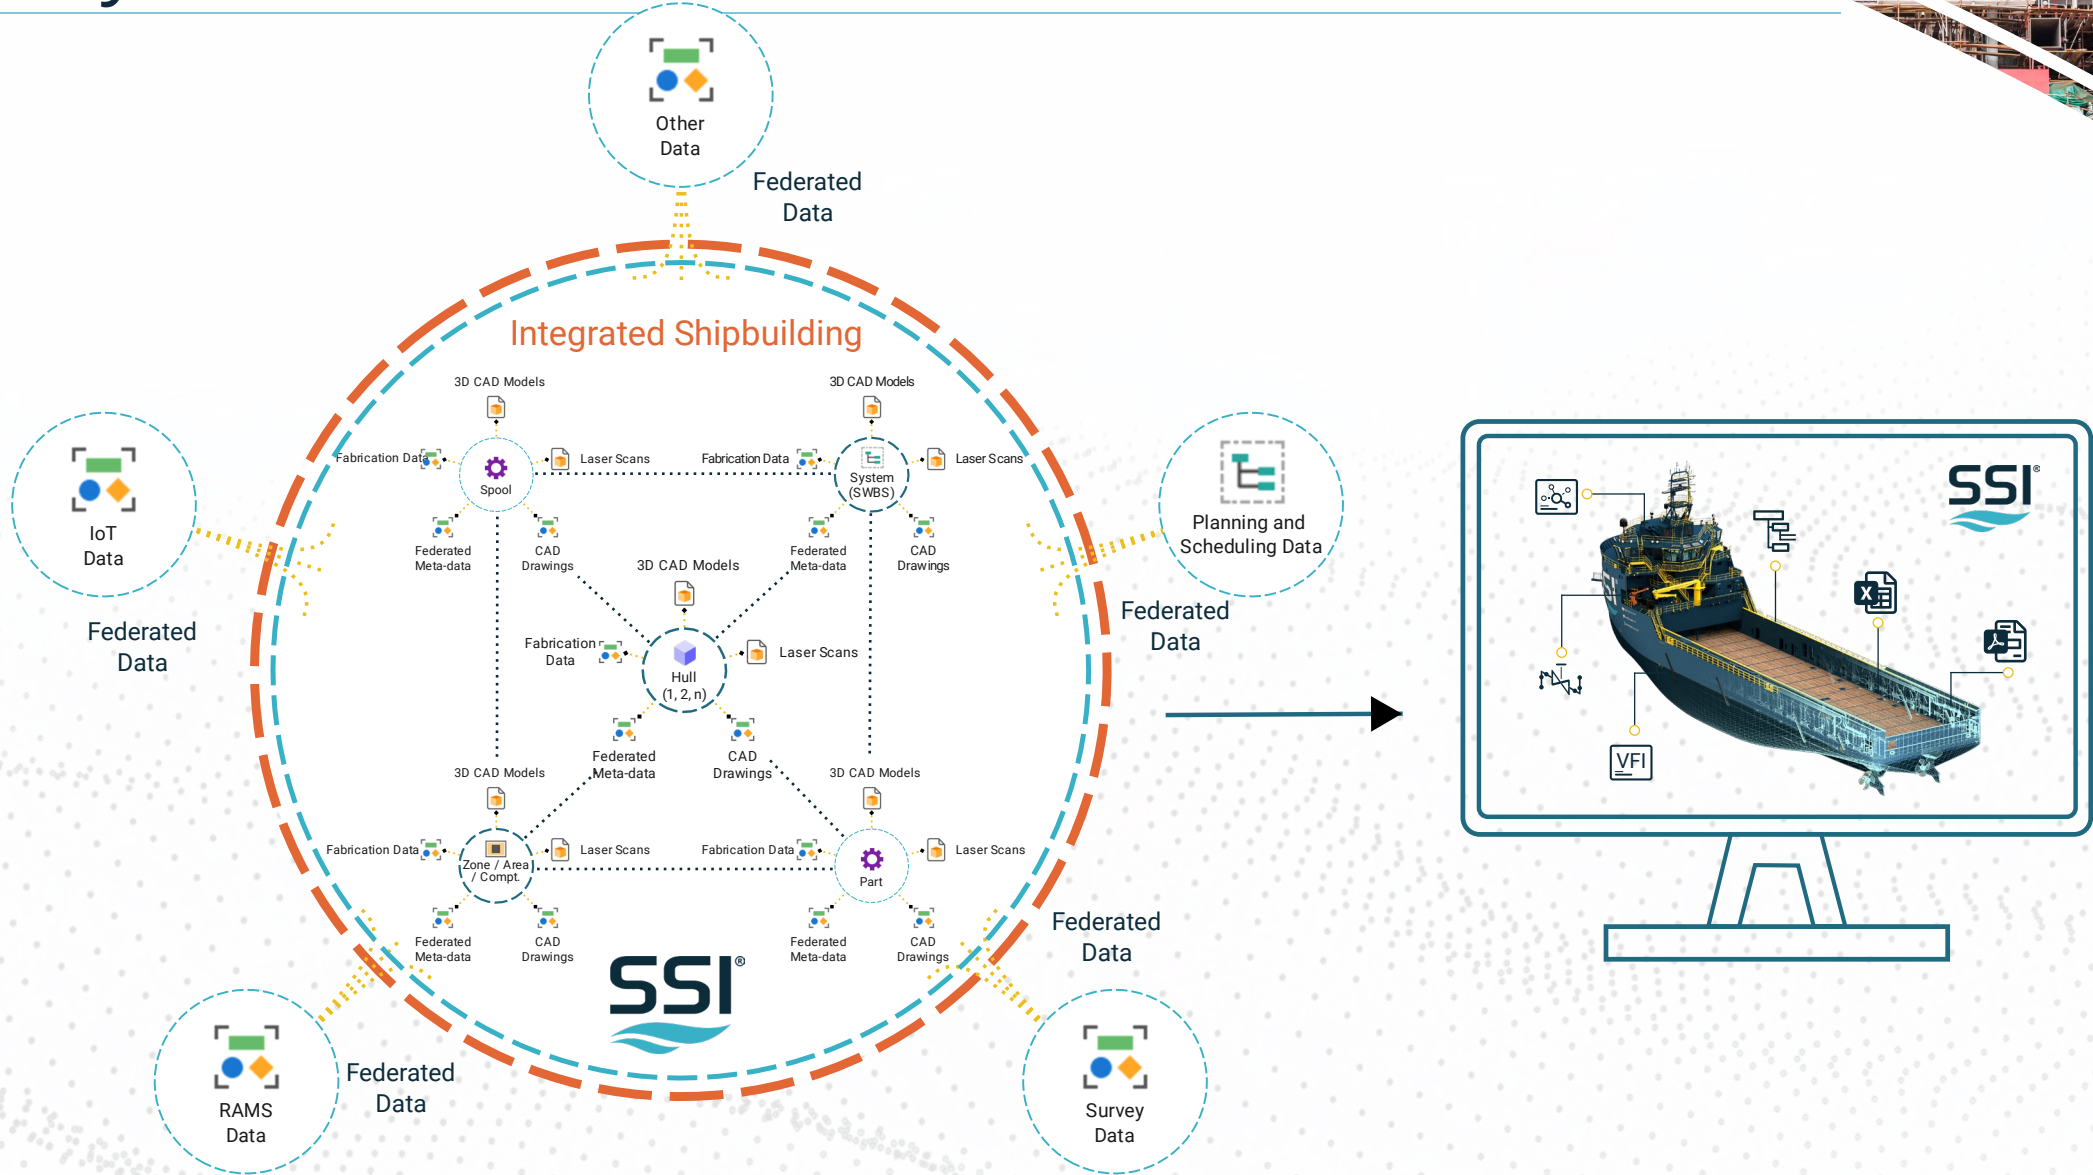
Other Data

Federated Data

Integrated Shipbuilding

3D CAD Models

3D CAD Models

Fabrication Data

Spool

Laser Scans

Fabrication Data

System (SWBS)

Laser Scans

Federated Meta-data

CAD Drawings

3D CAD Models

Federated Meta-data

CAD Drawings

IoT Data

Planning and Scheduling Data

Federated Data

Federated Data

Fabrication Data

Hull (1, 2, n)

Laser Scans

Federated Meta-data

CAD Drawings

3D CAD Models

3D CAD Models

Fabrication Data

Zone / Area / Compt.

Laser Scans

Fabrication Data

Part

Laser Scans

Federated Meta-data

CAD Drawings

Federated Meta-data

CAD Drawings

Federated Data

SSI®

RAMS Data

Federated Data

Survey Data

SSI®

VFI